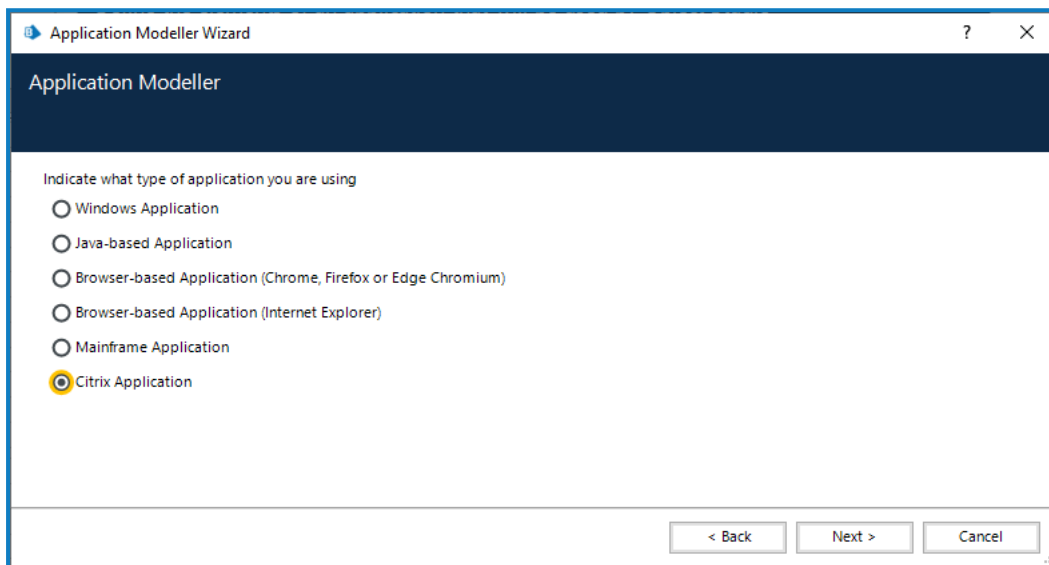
Application Modeller Wizard ? ×

Application Modeller

Indicate what type of application you are using

Windows Application

Java-based Application

Browser-based Application (Chrome, Firefox or Edge Chromium)

Browser-based Application (Internet Explorer)

Mainframe Application

Citrix Application

< Back Next > Cancel